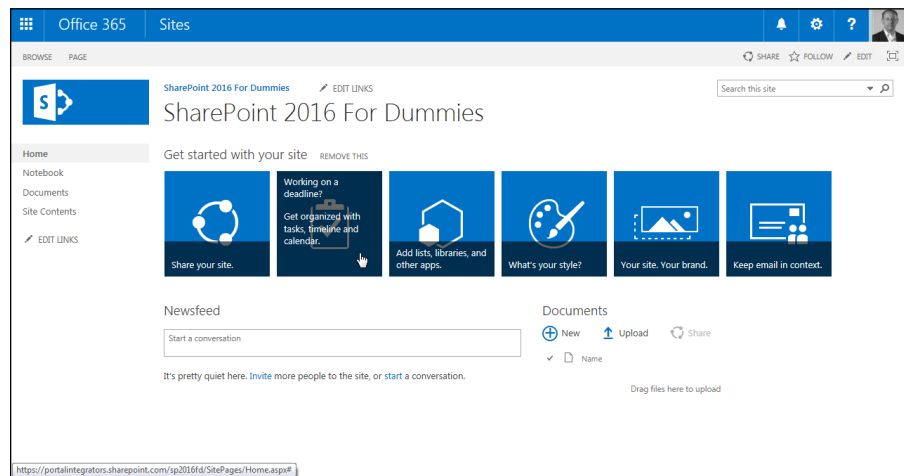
Office 365 Sites

?

BROWSE PAGE

SHARE FOLLOW EDIT

SharePoint 2016 For Dummies EDIT LINKS

SharePoint 2016 For Dummies

Search this site

Home
Notebook
Documents
Site Contents

EDIT LINKS

Get started with your site REMOVE THIS

Share your site.

Working on a deadline?

Get organized with tasks, timeline and calendar.

Add lists, libraries, and other apps.

What's your style?

Your site. Your brand.

Keep email in context.

Newsfeed

Start a conversation

It's pretty quiet here. Invite more people to the site, or start a conversation.

Documents

New Upload Share

Name

Drag files here to upload

https://portalintegrators.sharepoint.com/sp2016fd/SitePages/Home.aspx#